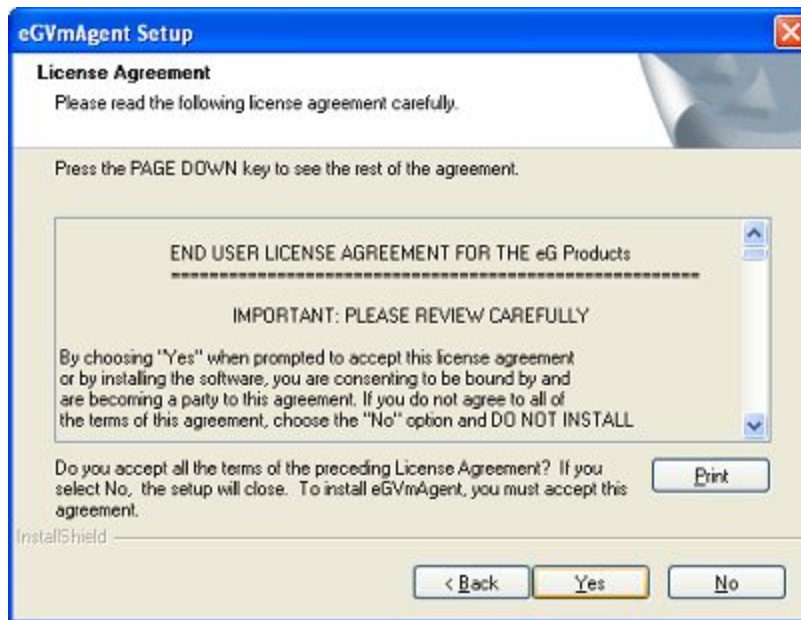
eGVmAgent Setup

License Agreement
Please read the following license agreement carefully.

Press the PAGE DOWN key to see the rest of the agreement.

END USER LICENSE AGREEMENT FOR THE eG Products
=====================================================

IMPORTANT: PLEASE REVIEW CAREFULLY

By choosing "Yes" when prompted to accept this license agreement or by installing the software, you are consenting to be bound by and are becoming a party to this agreement. If you do not agree to all of the terms of this agreement, choose the "No" option and DO NOT INSTALL

Do you accept all the terms of the preceding License Agreement? If you select No, the setup will close. To install eGVmAgent, you must accept this agreement.

Print

InstallShield

< Back

Yes

No